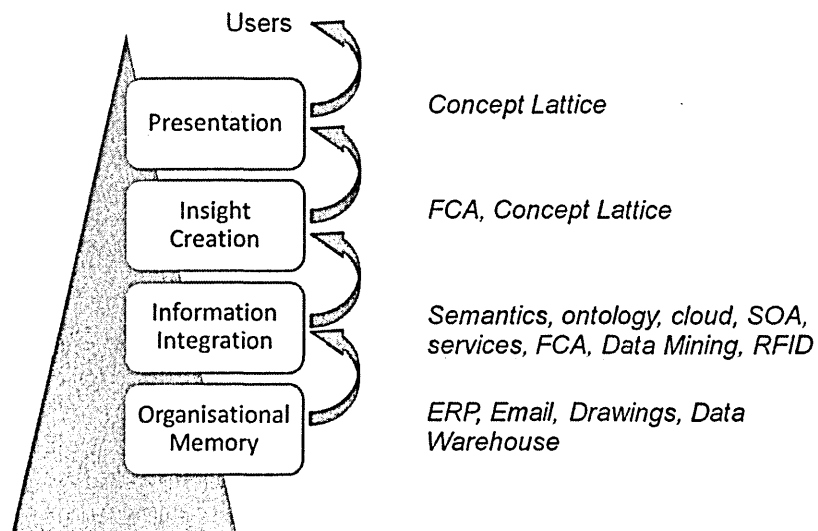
Users

Presentation

Concept Lattice

Insight Creation

FCA, Concept Lattice

Information Integration

Semantics, ontology, cloud, SOA, services, FCA, Data Mining, RFID

Organisational Memory

ERP, Email, Drawings, Data Warehouse